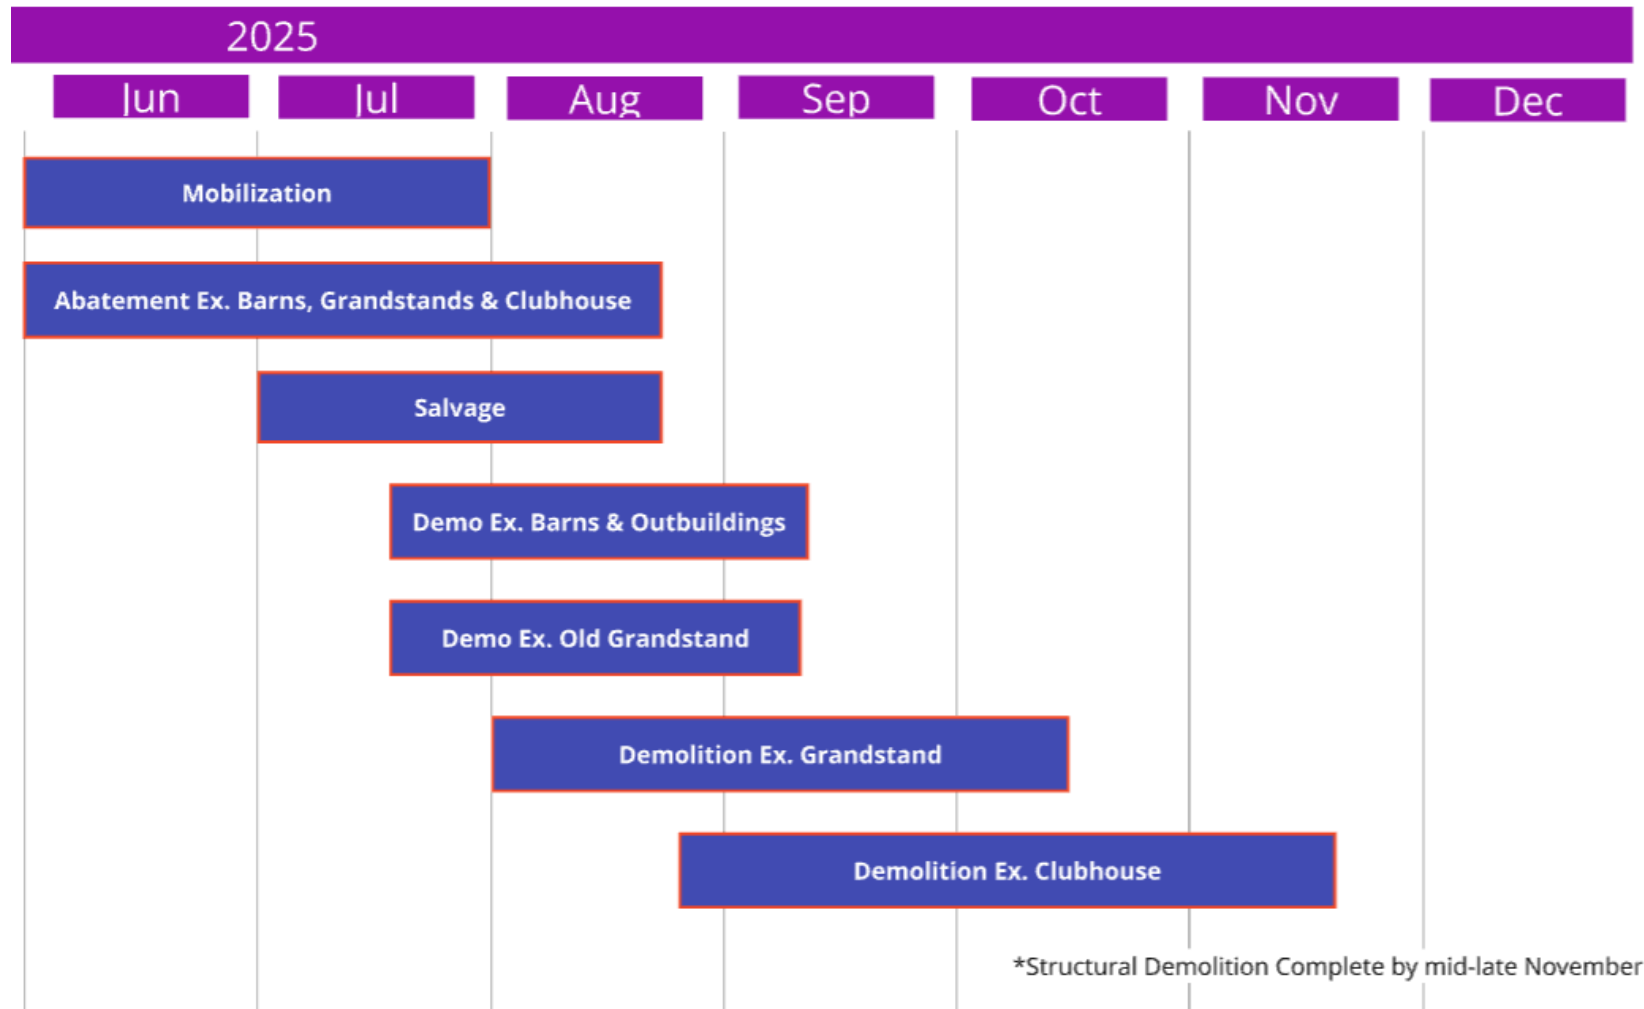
2025

Jun Jul Aug Sep Oct Nov Dec

Mobilization

Abatement Ex. Barns, Grandstands & Clubhouse

Salvage

Demo Ex. Barns & Outbuildings

Demo Ex. Old Grandstand

Demolition Ex. Grandstand

Demolition Ex. Clubhouse

*Structural Demolition Complete by mid-late November